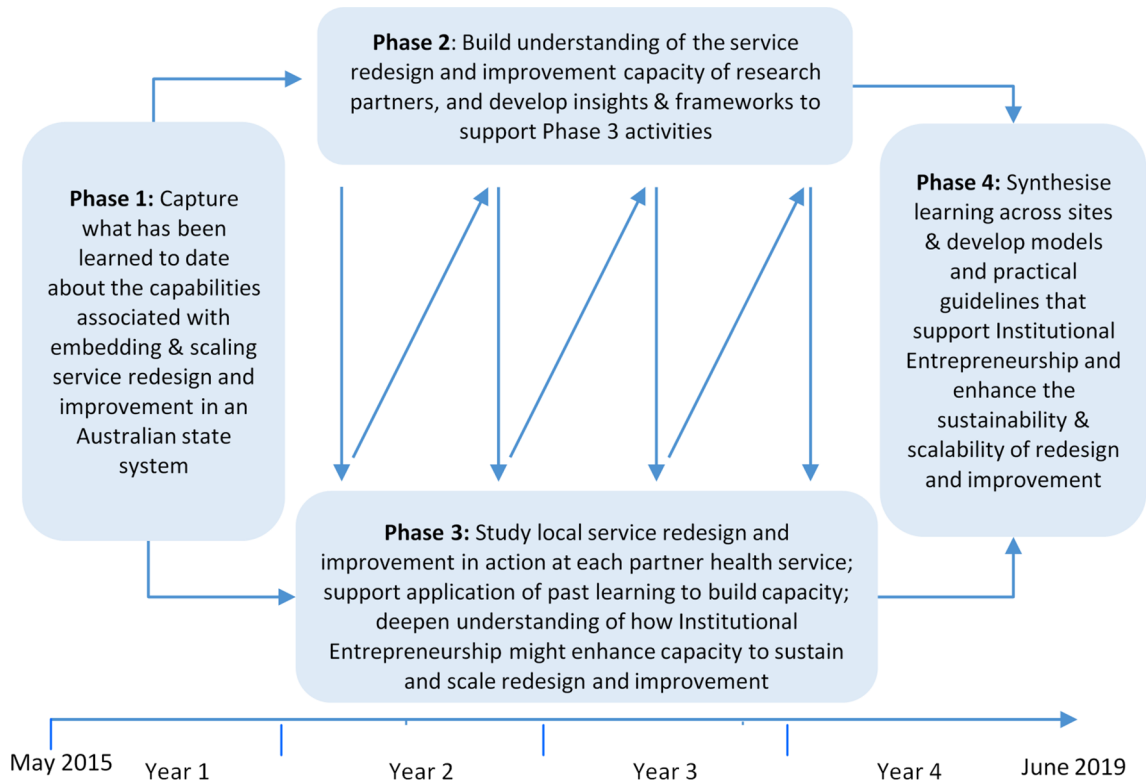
**Phase 1:** Capture what has been learned to date about the capabilities associated with embedding & scaling service redesign and improvement in an Australian state system

**Phase 2**: Build understanding of the service redesign and improvement capacity of research partners, and develop insights & frameworks to support Phase 3 activities

**Phase 3:** Study local service redesign and improvement in action at each partner health service; support application of past learning to build capacity; deepen understanding of how Institutional Entrepreneurship might enhance capacity to sustain and scale redesign and improvement

**Phase 4:** Synthesise learning across sites & develop models and practical guidelines that support Institutional Entrepreneurship and enhance the sustainability & scalability of redesign and improvement

May 2015
Year 1
Year 2
Year 3
Year 4
June 2019